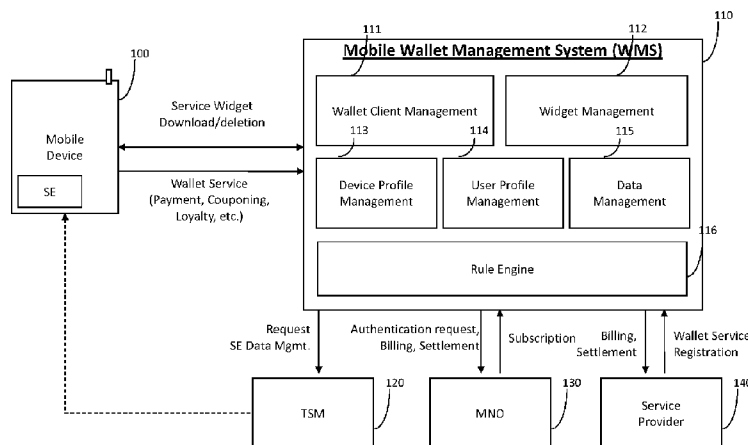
100

Mobile Device

SE

Service Widget Download/deletion

Wallet Service (Payment, Couponing, Loyalty, etc.)

111

112

110

Mobile Wallet Management System (WMS)

Wallet Client Management

Widget Management

113

114

115

Device Profile Management

User Profile Management

Data Management

116

Rule Engine

Request SE Data Mgmt.

Authentication request, Billing, Settlement

Subscription

Billing, Settlement

Wallet Service Registration

TSM

120

MNO

130

Service Provider

140